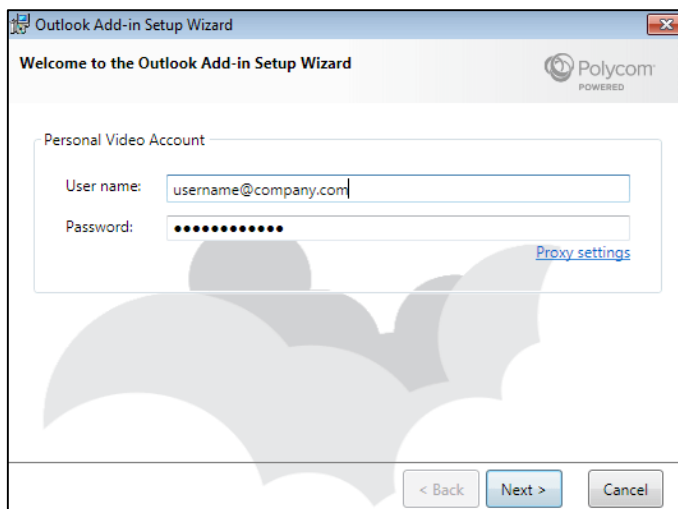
Outlook Add-in Setup Wizard

Welcome to the Outlook Add-in Setup Wizard

Polycom POWERED

Personal Video Account

User name: username@company.com

Password: ●●●●●●●●●●●●

Proxy settings

< Back

Next >

Cancel